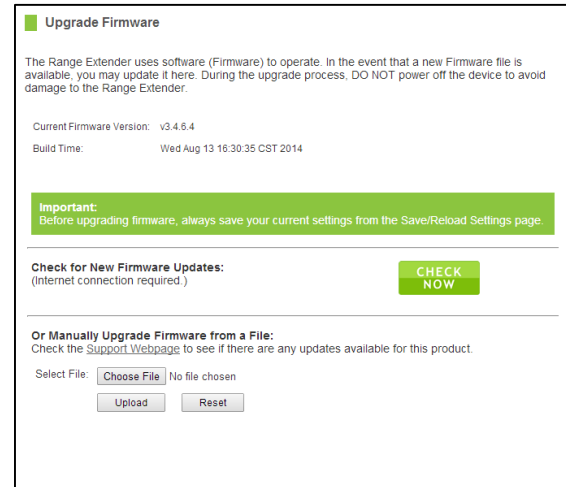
Upgrade Firmware

The Range Extender uses software (Firmware) to operate. In the event that a new Firmware file is available, you may update it here. During the upgrade process, DO NOT power off the device to avoid damage to the Range Extender.

Current Firmware Version: v3.4.6.4

Build Time: Wed Aug 13 16:30:35 CST 2014

Important:
Before upgrading firmware, always save your current settings from the Save/Reload Settings page.

Check for New Firmware Updates:
(Internet connection required.)

CHECK NOW

Or Manually Upgrade Firmware from a File:
Check the Support Webpage to see if there are any updates available for this product.

Select File: Choose File No file chosen

Upload Reset